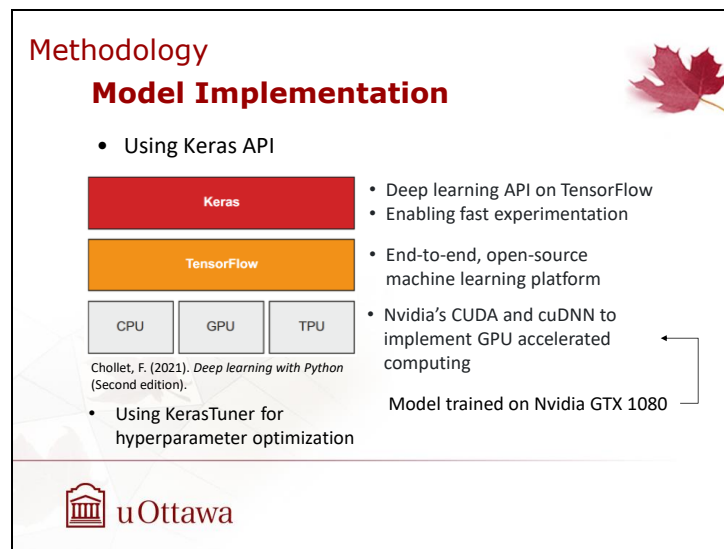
Methodology

Model Implementation

• Using Keras API

Keras

TensorFlow

CPU

GPU

TPU

Chollet, F. (2021). *Deep learning with Python* (Second edition).

• Using KerasTuner for hyperparameter optimization

• Deep learning API on TensorFlow
• Enabling fast experimentation

• End-to-end, open-source machine learning platform

• Nvidia's CUDA and cuDNN to implement GPU accelerated computing

Model trained on Nvidia GTX 1080

uOttawa